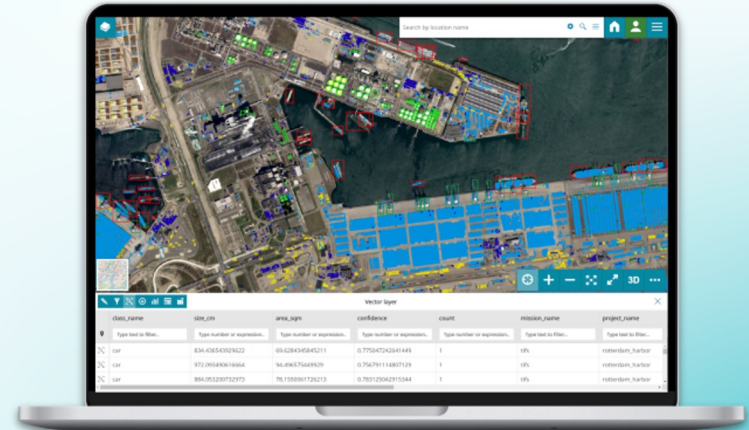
Search by location name

3D

Vector layer

| | class_name | size_cm | area_sqm | confidence | count | mission_name | project_name |
|---|---|---|---|---|---|---|---|
| | Type text to filter... | Type number or expression... | Type number or expression... | Type number or expression... | Type number or expression... | Type text to filter... | Type text to filter... |
| | car | 834.436543929622 | 69.6284345845211 | 0.775047224641449 | 1 | tifs | rotterdam_harbor |
| | car | 972.065490616664 | 94.4965754449929 | 0.756791114007129 | 1 | tifs | rotterdam_harbor |
| | car | 884.053200732973 | 78.1559991726213 | 0.785125042915344 | 1 | tifs | rotterdam_harbor |